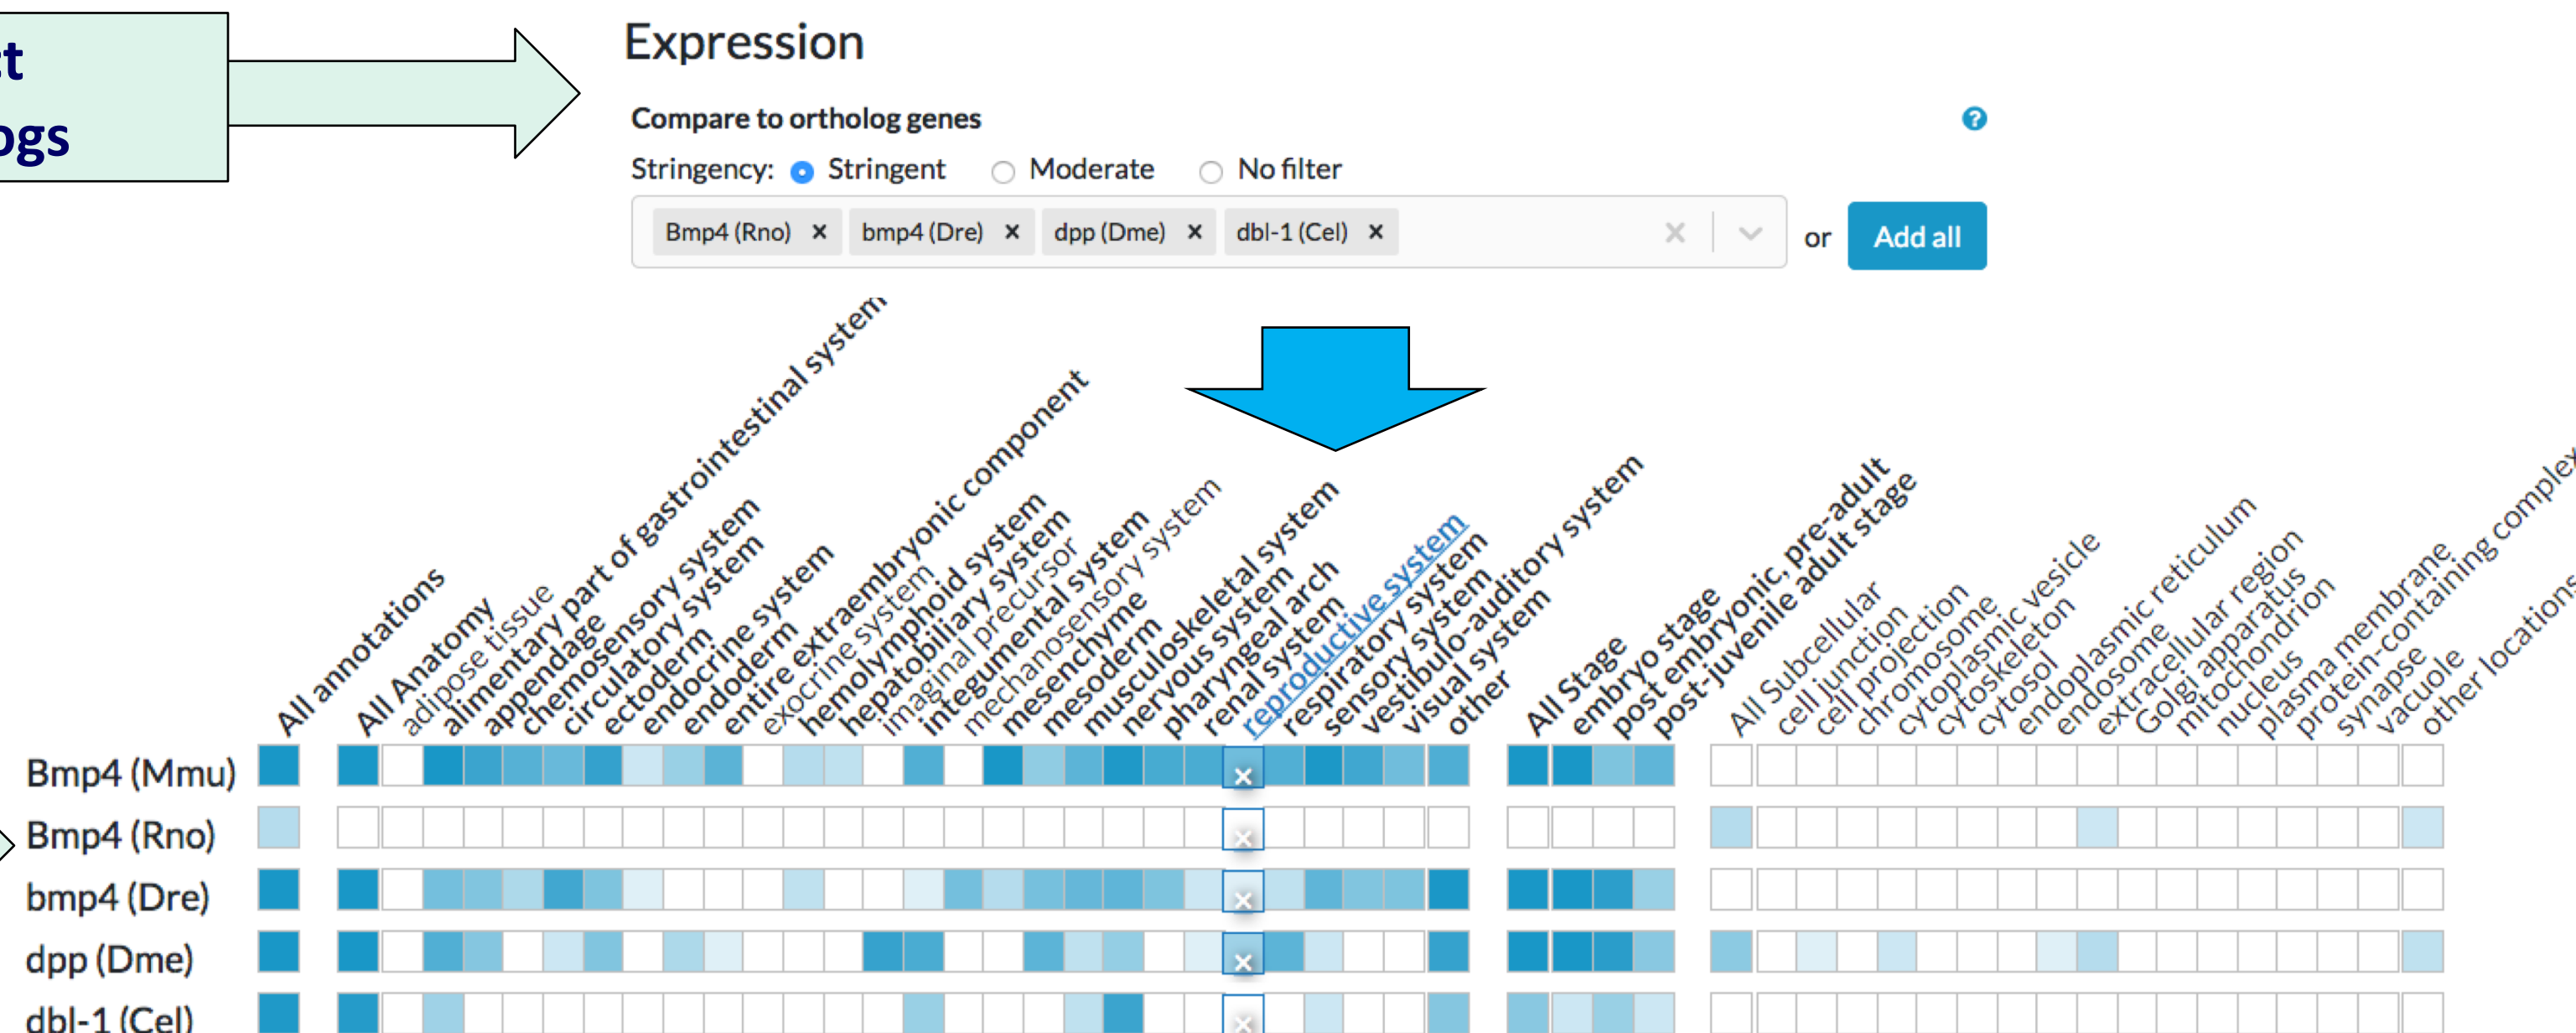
t
ogs

Expression

Compare to ortholog genes

?

Stringency: Stringent Moderate No filter

Bmp4 (Rno) × bmp4 (Dre) × dpp (Dme) × dbl-1 (Cel) ×

or Add all

All annotations
All Anatomy
adipose tissue
alimentary part of gastrointestinal system
appendage
chemosensory system
circulatory system
ectoderm
endocrine system
endoderm
entire extraembryonic component
exocrine system
hemolymphoid system
hepatobiliary system
imaginal precursor
integumental system
mechanosensory system
mesenchyme
mesoderm
musculoskeletal system
nervous system
pharyngeal arch
renal system
reproductive system
respiratory system
sensory system
vestibulo-auditory system
visual system
other
All Stage
embryo stage
post embryonic, pre-adult
post-juvenile adult stage
All Subcellular
cell junction
cell projection
chromosome
cytoplasmic vesicle
cytoskeleton
cytosol
endoplasmic reticulum
endosome
extracellular region
Golgi apparatus
mitochondrion
nucleus
plasma membrane
protein-containing complex
synapse
vacuole
other locations

Bmp4 (Mmu)
Bmp4 (Rno)
bmp4 (Dre)
dpp (Dme)
dbl-1 (Cel)